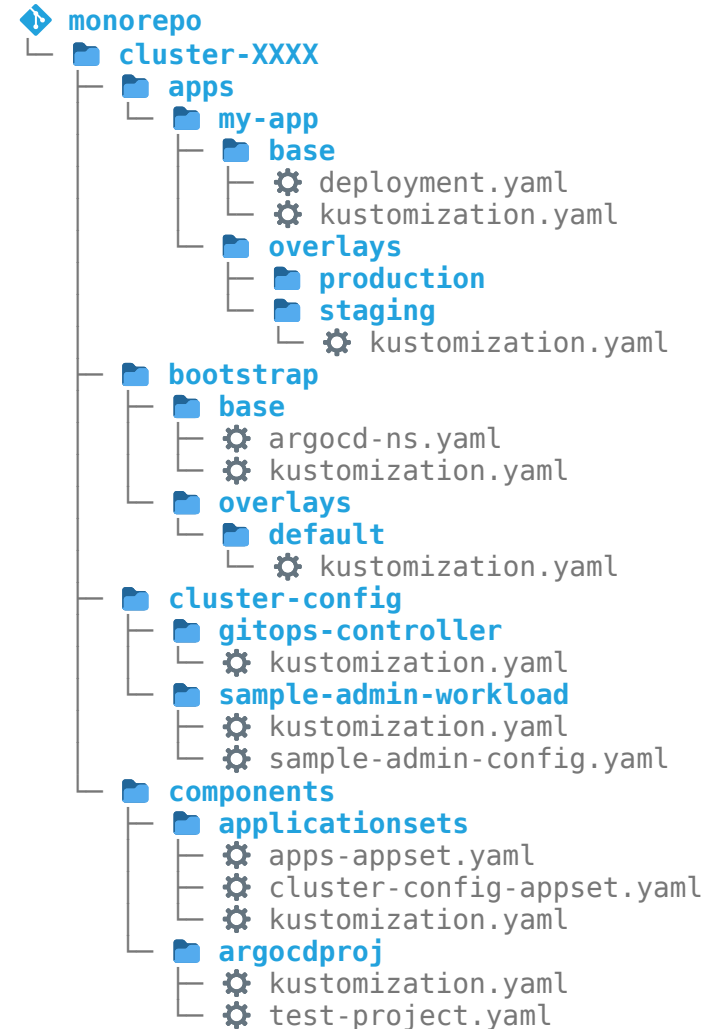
monorepo
└ cluster-XXXX
├ apps
│ └ my-app
│ ├ base
│ │ ├ deployment.yaml
│ │ └ kustomization.yaml
│ └ overlays
│ ├ production
│ └ staging
│ └ kustomization.yaml
├ bootstrap
│ ├ base
│ │ ├ argocd-ns.yaml
│ │ └ kustomization.yaml
│ └ overlays
│ └ default
│ └ kustomization.yaml
├ cluster-config
│ ├ gitops-controller
│ │ └ kustomization.yaml
│ └ sample-admin-workload
│ ├ kustomization.yaml
│ └ sample-admin-config.yaml
└ components
├ applicationsets
│ ├ apps-appset.yaml
│ ├ cluster-config-appset.yaml
│ └ kustomization.yaml
└ argocdproj
├ kustomization.yaml
└ test-project.yaml